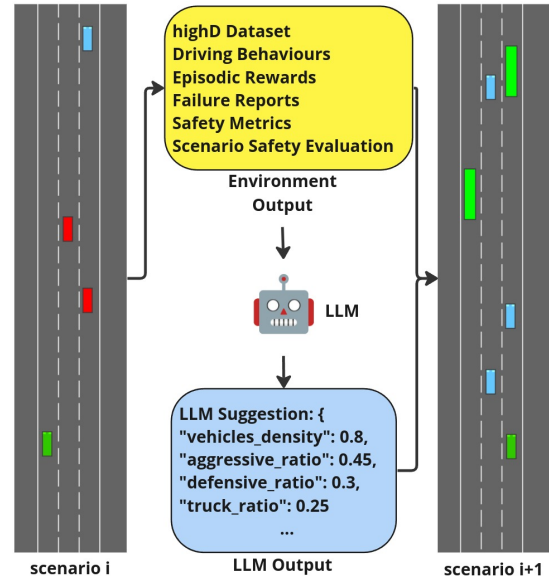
highD Dataset
Driving Behaviours
Episodic Rewards
Failure Reports
Safety Metrics
Scenario Safety Evaluation

Environment Output

LLM

LLM Suggestion: {
"vehicles_density": 0.8,
"aggressive_ratio": 0.45,
"defensive_ratio": 0.3,
"truck_ratio": 0.25
...

LLM Output

scenario i

scenario i+1